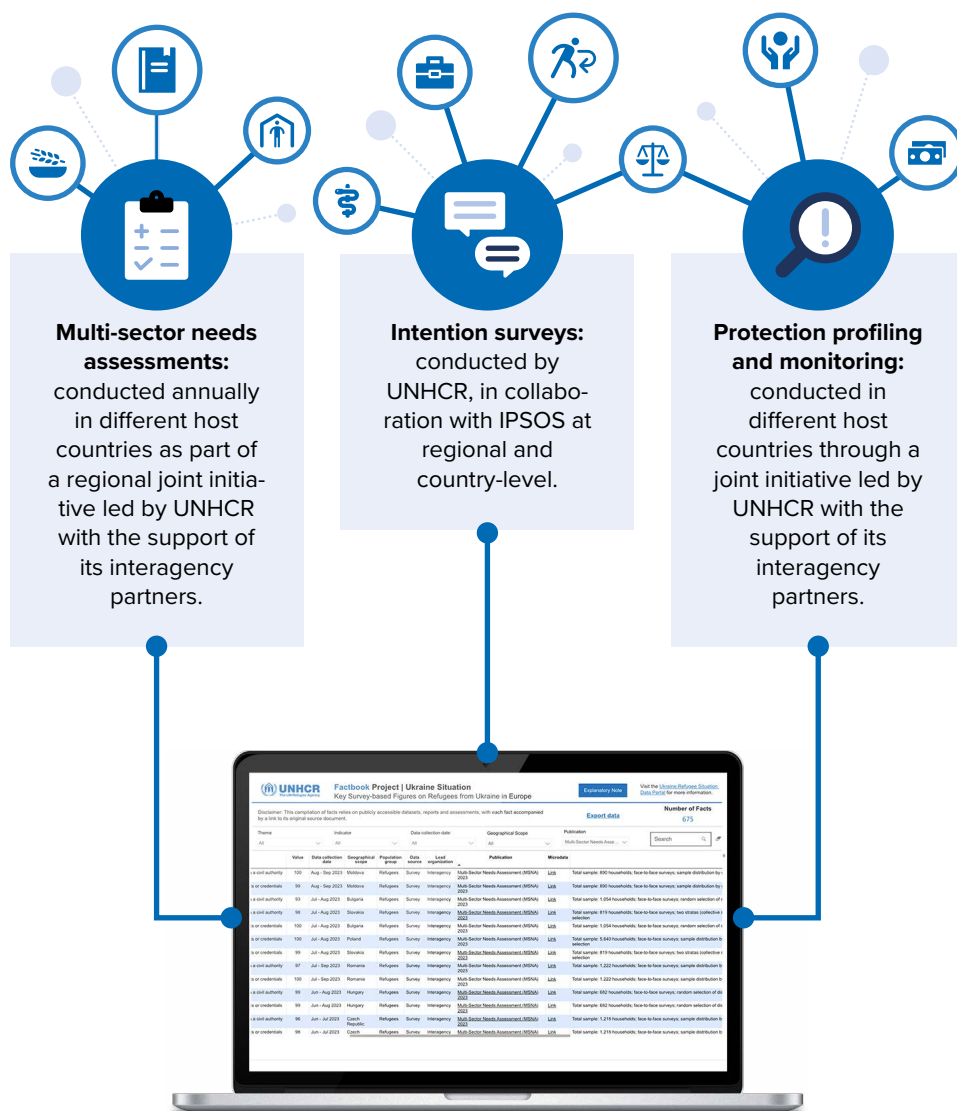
**Multi-sector needs assessments:** conducted annually in different host countries as part of a regional joint initiative led by UNHCR with the support of its interagency partners.

**Intention surveys:** conducted by UNHCR, in collaboration with IPSOS at regional and country-level.

**Protection profiling and monitoring:** conducted in different host countries through a joint initiative led by UNHCR with the support of its interagency partners.

UNHCR The UN Refugee Agency

Factbook Project | Ukraine Situation
Key Survey-based Figures on Refugees from Ukraine in Europe

Explanatory Note

Visit the Ukraine Refugee Situation Data Portal for more information.

Disclaimer: This compilation of facts relies on publicly accessible datasets, reports and assessments, with each fact accompanied by a link to its original source document.

Export data

Number of Facts
675

Theme | Indicator | Data collection date | Geographical Scope | Publication
All | All | All | All | Multi-Sector Needs Asse...

Search

| | Value | Data collection date | Geographical scope | Population group | Data source | Lead organization | Publication | Microdata | |
|---|---|---|---|---|---|---|---|---|---|
| a civil authority | 100 | Aug - Sep 2023 | Moldova | Refugees | Survey | Interagency | Multi-Sector Needs Assessment (MSNA) 2023 | Link | Total sample: 890 households; face-to-face surveys; sample distribution by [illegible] |
| s or credentials | 99 | Aug - Sep 2023 | Moldova | Refugees | Survey | Interagency | Multi-Sector Needs Assessment (MSNA) 2023 | Link | Total sample: 890 households; face-to-face surveys; sample distribution by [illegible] |
| a civil authority | 93 | Jul - Aug 2023 | Bulgaria | Refugees | Survey | Interagency | Multi-Sector Needs Assessment (MSNA) 2023 | Link | Total sample: 1,054 households; face-to-face surveys; random selection of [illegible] |
| a civil authority | 96 | Jul - Aug 2023 | Slovakia | Refugees | Survey | Interagency | Multi-Sector Needs Assessment (MSNA) 2023 | Link | Total sample: 619 households; face-to-face surveys; two stratas (collective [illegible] selection |
| s or credentials | 100 | Jul - Aug 2023 | Bulgaria | Refugees | Survey | Interagency | Multi-Sector Needs Assessment (MSNA) 2023 | Link | Total sample: 1,054 households; face-to-face surveys; random selection of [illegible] |
| s or credentials | 100 | Jul - Aug 2023 | Poland | Refugees | Survey | Interagency | Multi-Sector Needs Assessment (MSNA) 2023 | Link | Total sample: 5,640 households; face-to-face surveys; sample distribution b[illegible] selection |
| s or credentials | 99 | Jul - Aug 2023 | Slovakia | Refugees | Survey | Interagency | Multi-Sector Needs Assessment (MSNA) 2023 | Link | Total sample: 619 households; face-to-face surveys; two stratas (collective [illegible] selection |
| a civil authority | 97 | Jul - Sep 2023 | Romania | Refugees | Survey | Interagency | Multi-Sector Needs Assessment (MSNA) 2023 | Link | Total sample: 1,222 households; face-to-face surveys; sample distribution b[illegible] |
| s or credentials | 100 | Jul - Sep 2023 | Romania | Refugees | Survey | Interagency | Multi-Sector Needs Assessment (MSNA) 2023 | Link | Total sample: 1,222 households; face-to-face surveys; sample distribution b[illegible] |
| a civil authority | 99 | Jun - Aug 2023 | Hungary | Refugees | Survey | Interagency | Multi-Sector Needs Assessment (MSNA) 2023 | Link | Total sample: 682 households; face-to-face surveys; random selection of d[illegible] |
| s or credentials | 99 | Jun - Aug 2023 | Hungary | Refugees | Survey | Interagency | Multi-Sector Needs Assessment (MSNA) 2023 | Link | Total sample: 682 households; face-to-face surveys; random selection of d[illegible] |
| a civil authority | 96 | Jun - Jul 2023 | Czech Republic | Refugees | Survey | Interagency | Multi-Sector Needs Assessment (MSNA) 2023 | Link | Total sample: 1,215 households; face-to-face surveys; sample distribution b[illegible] |
| s or credentials | 98 | Jun - Jul 2023 | Czech | Refugees | Survey | Interagency | Multi-Sector Needs Assessment (MSNA) | Link | Total sample: 1,215 households; face-to-face surveys; sample distribution b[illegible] |